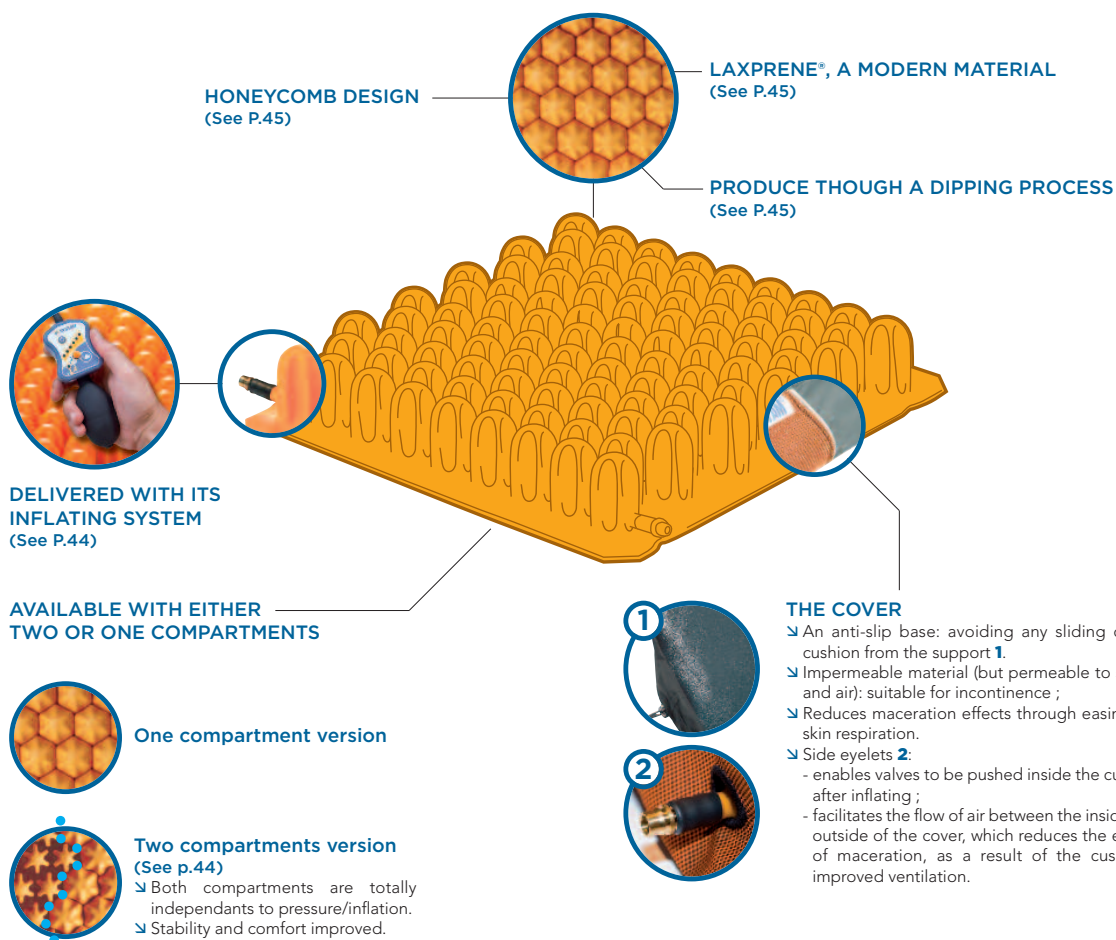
HONEYCOMB DESIGN
(See P.45)

LAXPRENE®, A MODERN MATERIAL
(See P.45)

PRODUCE THOUGH A DIPPING PROCESS
(See P.45)

DELIVERED WITH ITS INFLATING SYSTEM
(See P.44)

AVAILABLE WITH EITHER TWO OR ONE COMPARTMENTS

One compartment version

Two compartments version
(See p.44)
↘ Both compartments are totally independants to pressure/inflation.
↘ Stability and comfort improved.

1

2

THE COVER
↘ An anti-slip base: avoiding any sliding o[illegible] cushion from the support 1.
↘ Impermeable material (but permeable to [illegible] and air): suitable for incontinence ;
↘ Reduces maceration effects through easin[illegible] skin respiration.
↘ Side eyelets 2:
- enables valves to be pushed inside the cu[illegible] after inflating ;
- facilitates the flow of air between the insid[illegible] outside of the cover, which reduces the e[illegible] of maceration, as a result of the cus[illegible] improved ventilation.